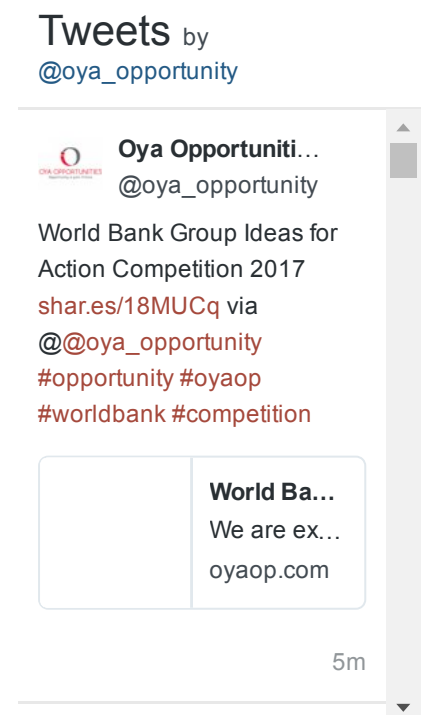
Tweets by @oya_opportunity

OYA OPPORTUNITIES

Oya Opportuniti…
@oya_opportunity

World Bank Group Ideas for Action Competition 2017 shar.es/18MUCq via @@oya_opportunity #opportunity #oyaop #worldbank #competition

World Ba…
We are ex…
oyaop.com

5m